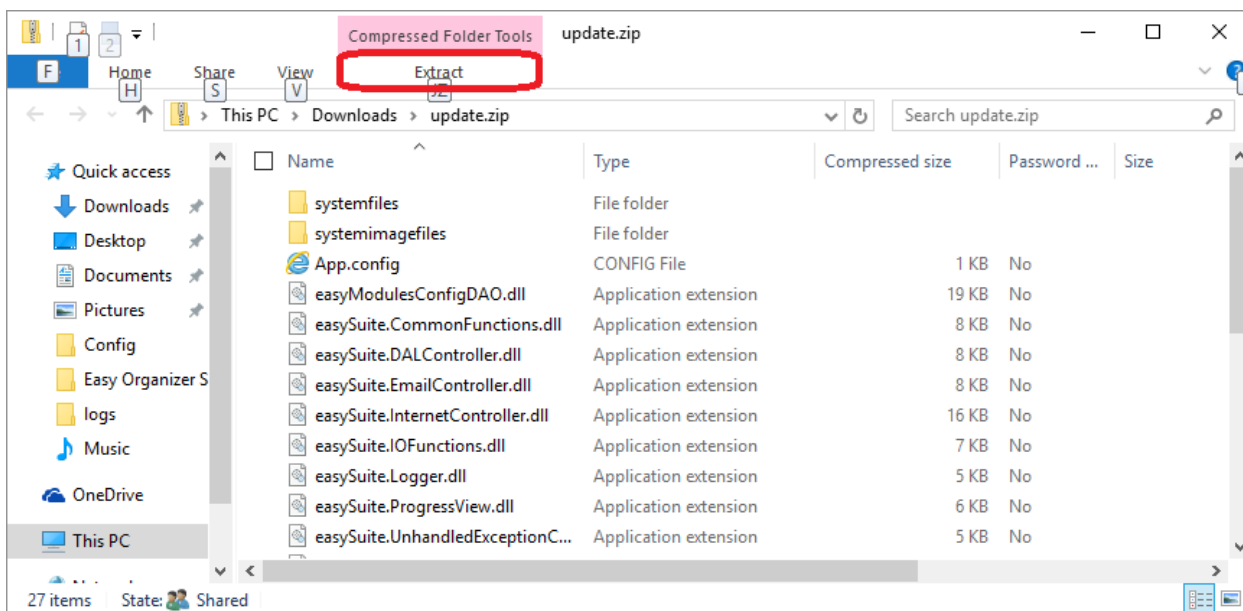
1 2
Compressed Folder Tools update.zip
F Home Share View Extract
H S V JZ
This PC > Downloads > update.zip
Search update.zip

Quick access
Downloads
Desktop
Documents
Pictures
Config
Easy Organizer S
logs
Music
OneDrive
This PC

| Name | Type | Compressed size | Password ... | Size |
|---|---|---|---|---|
| systemfiles | File folder | | | |
| systemimagefiles | File folder | | | |
| App.config | CONFIG File | 1 KB | No | |
| easyModulesConfigDAO.dll | Application extension | 19 KB | No | |
| easySuite.CommonFunctions.dll | Application extension | 8 KB | No | |
| easySuite.DALController.dll | Application extension | 8 KB | No | |
| easySuite.EmailController.dll | Application extension | 8 KB | No | |
| easySuite.InternetController.dll | Application extension | 16 KB | No | |
| easySuite.IOFunctions.dll | Application extension | 7 KB | No | |
| easySuite.Logger.dll | Application extension | 5 KB | No | |
| easySuite.ProgressView.dll | Application extension | 6 KB | No | |
| easySuite.UnhandledExceptionC... | Application extension | 5 KB | No | |

27 items State: Shared